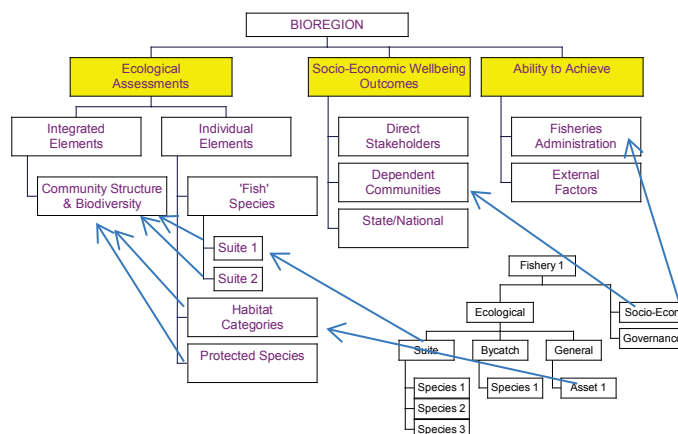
BIOREGION

Ecological Assessments

Socio-Economic Wellbeing Outcomes

Ability to Achieve

Integrated Elements

Individual Elements

Community Structure & Biodiversity

'Fish' Species

Suite 1

Suite 2

Habitat Categories

Protected Species

Direct Stakeholders

Dependent Communities

State/National

Fisheries Administration

External Factors

Fishery 1

Ecological

Socio-Econ

Governance

Suite

Bycatch

General

Species 1

Species 2

Species 3

Species 1

Asset 1